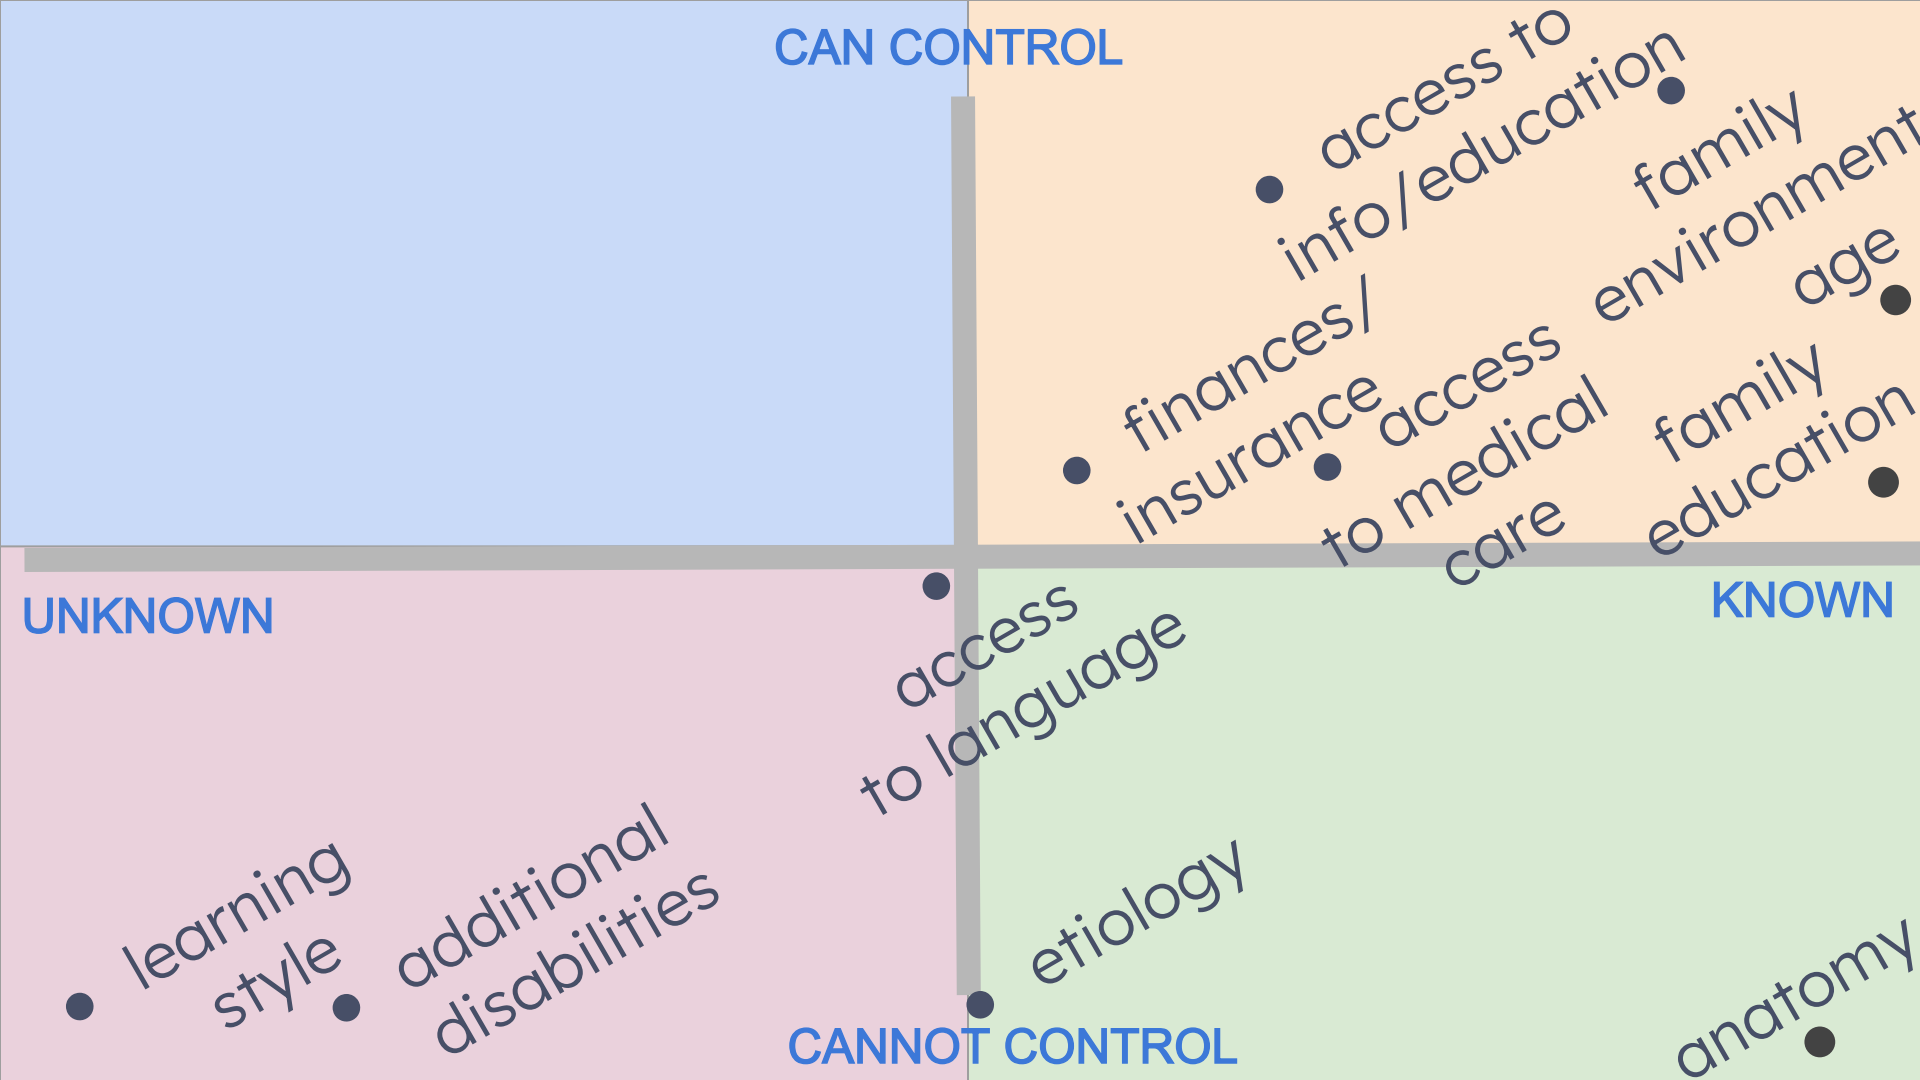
CAN CONTROL

access to info/education

family environment

age

finances/ insurance

access to medical care

family education

UNKNOWN

KNOWN

access to language

learning style

additional disabilities

etiology

anatomy

CANNOT CONTROL